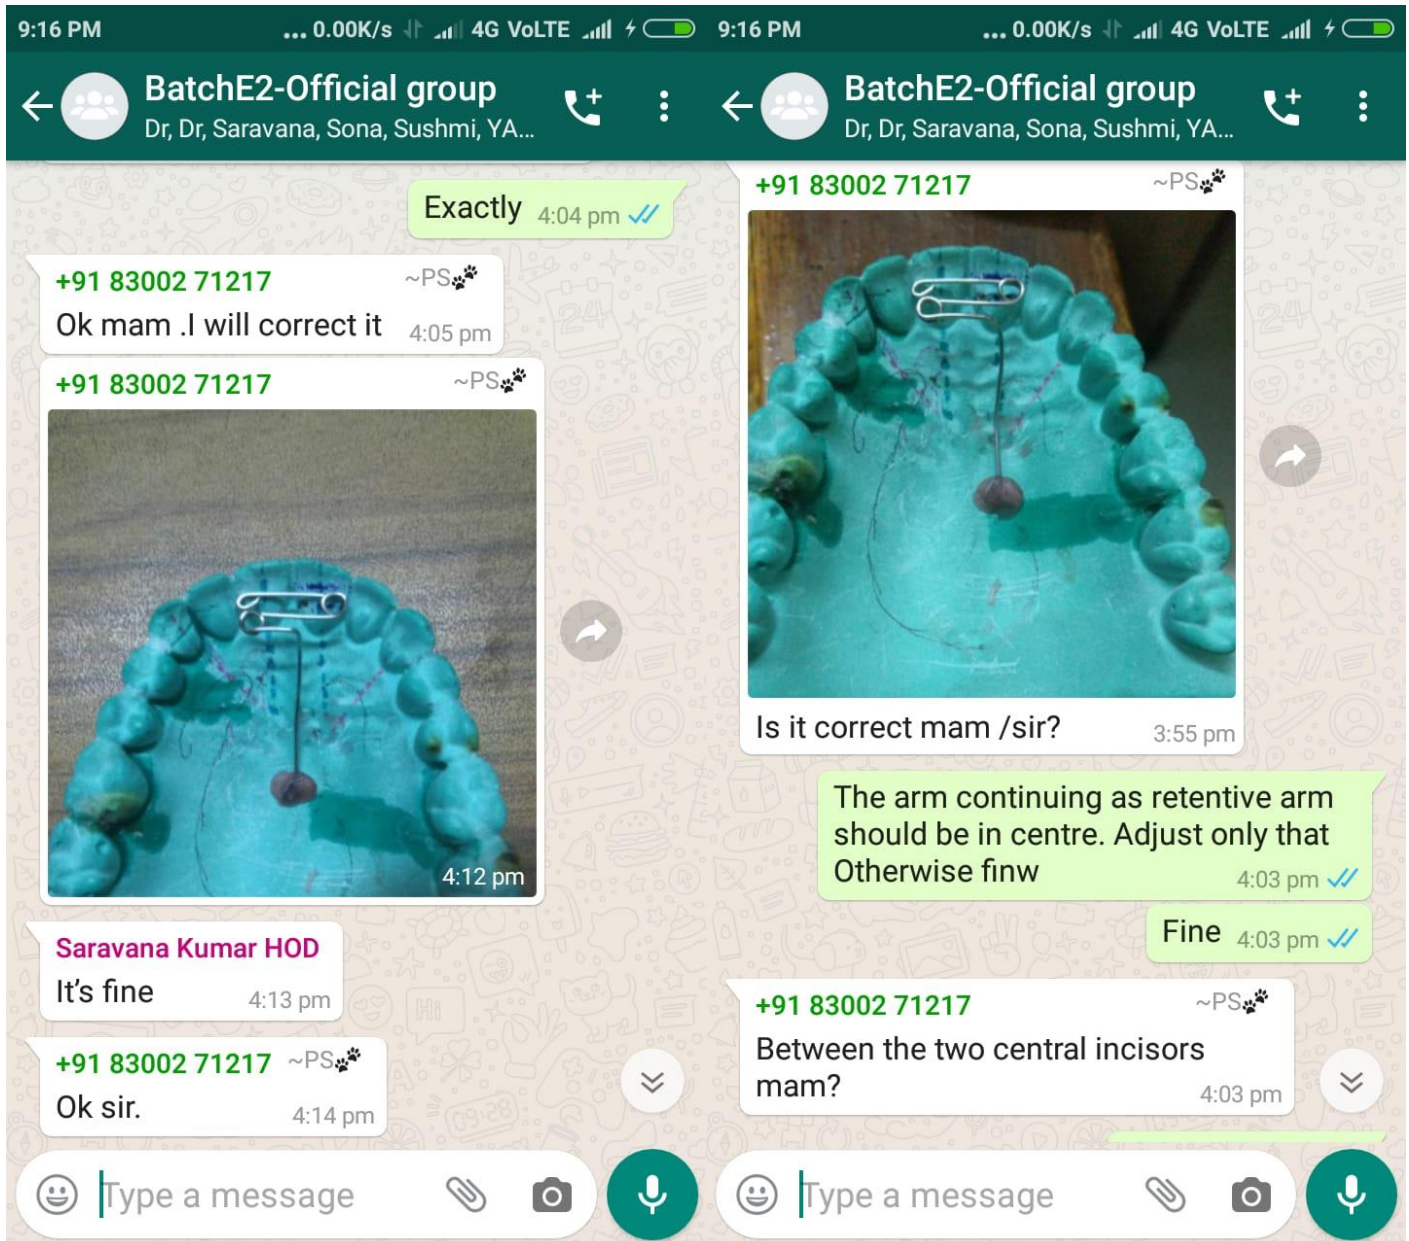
9:16 PM ... 0.00K/s 4G VoLTE

BatchE2-Official group
Dr, Dr, Saravana, Sona, Sushmi, YA...

Exactly 4:04 pm

+91 83002 71217 ~PS
Ok mam .I will correct it 4:05 pm

+91 83002 71217 ~PS
4:12 pm

Saravana Kumar HOD
It's fine 4:13 pm

+91 83002 71217 ~PS
Ok sir. 4:14 pm

Type a message

9:16 PM ... 0.00K/s 4G VoLTE

BatchE2-Official group
Dr, Dr, Saravana, Sona, Sushmi, YA...

+91 83002 71217 ~PS
Is it correct mam /sir? 3:55 pm

The arm continuing as retentive arm should be in centre. Adjust only that Otherwise finw 4:03 pm

Fine 4:03 pm

+91 83002 71217 ~PS
Between the two central incisors mam? 4:03 pm

Type a message